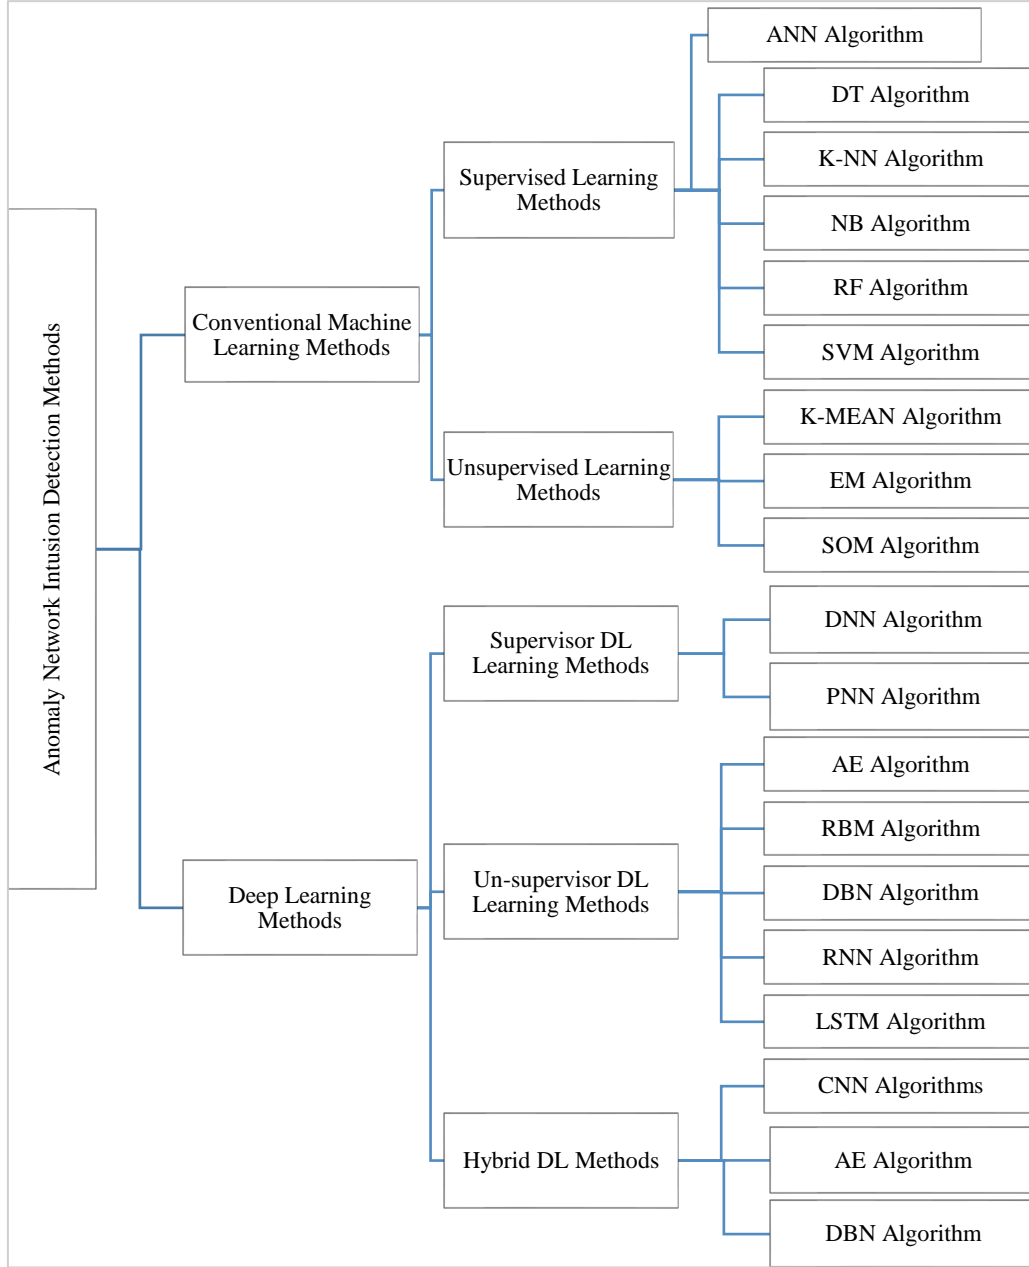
Anomaly Network Intusion Detection Methods

Conventional Machine Learning Methods

Supervised Learning Methods

ANN Algorithm

DT Algorithm

K-NN Algorithm

NB Algorithm

RF Algorithm

SVM Algorithm

Unsupervised Learning Methods

K-MEAN Algorithm

EM Algorithm

SOM Algorithm

Deep Learning Methods

Supervisor DL Learning Methods

DNN Algorithm

PNN Algorithm

Un-supervisor DL Learning Methods

AE Algorithm

RBM Algorithm

DBN Algorithm

RNN Algorithm

LSTM Algorithm

Hybrid DL Methods

CNN Algorithms

AE Algorithm

DBN Algorithm